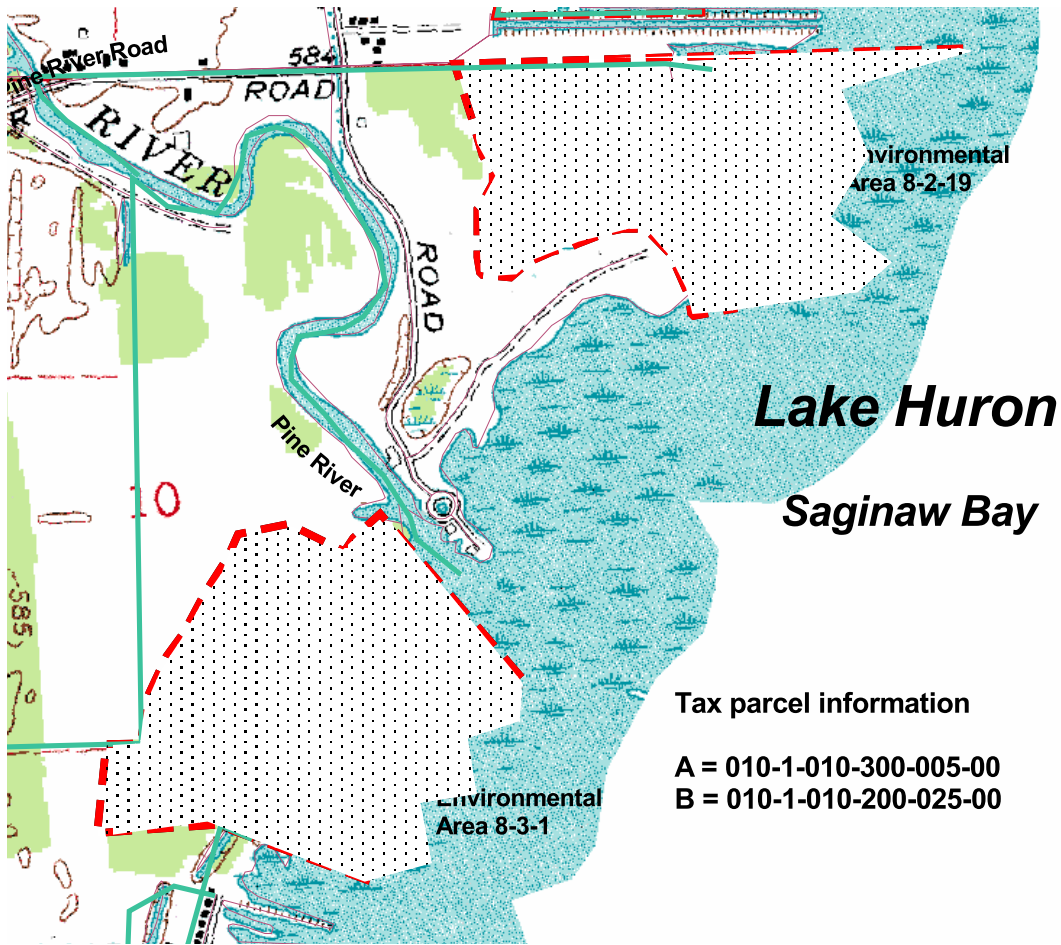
Pine River Road
584
ROAD
RIVER
R
Environmental
Area 8-2-19
ROAD
Lake Huron
Saginaw Bay
Pine River
10
585
Tax parcel information

A = 010-1-010-300-005-00
B = 010-1-010-200-025-00
Environmental
Area 8-3-1